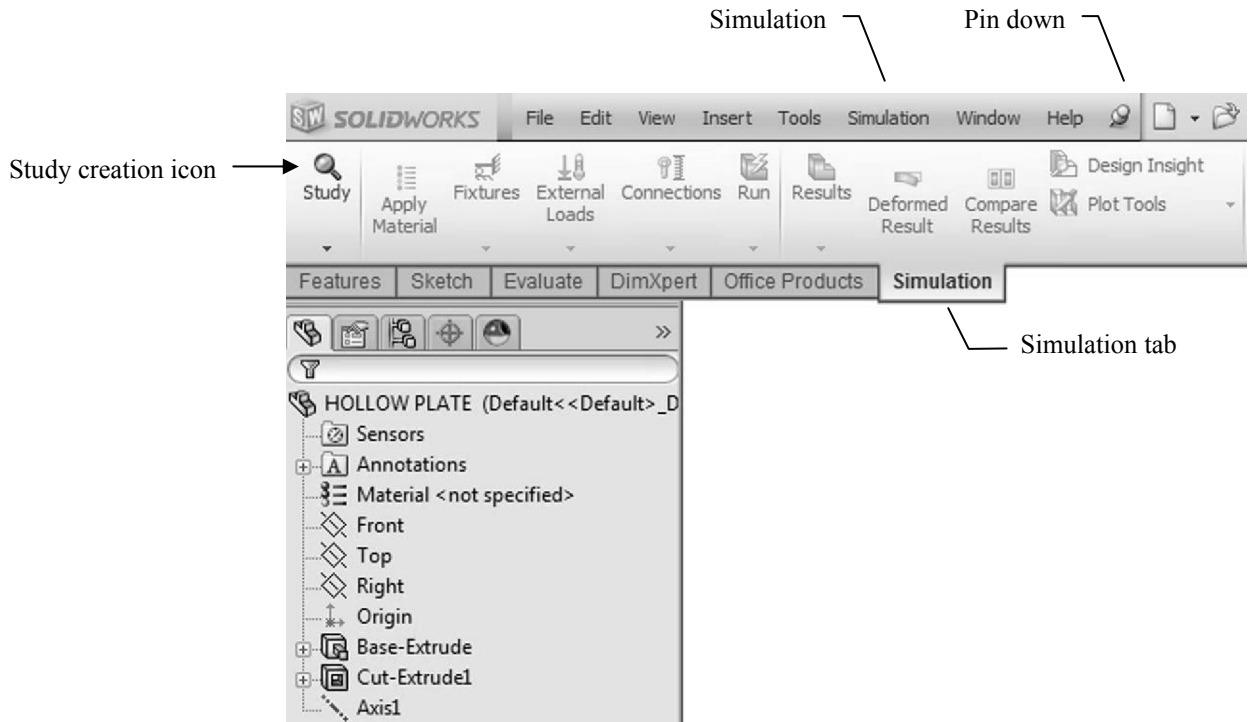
Simulation
Pin down

SOLIDWORKS File Edit View Insert Tools Simulation Window Help

Study creation icon

Study
Apply Material
Fixtures
External Loads
Connections
Run
Results
Deformed Result
Compare Results
Design Insight
Plot Tools

Features | Sketch | Evaluate | DimXpert | Office Products | Simulation

Simulation tab

HOLLOW PLATE (Default<<Default>_D
Sensors
Annotations
Material <not specified>
Front
Top
Right
Origin
Base-Extrude
Cut-Extrude1
Axis1